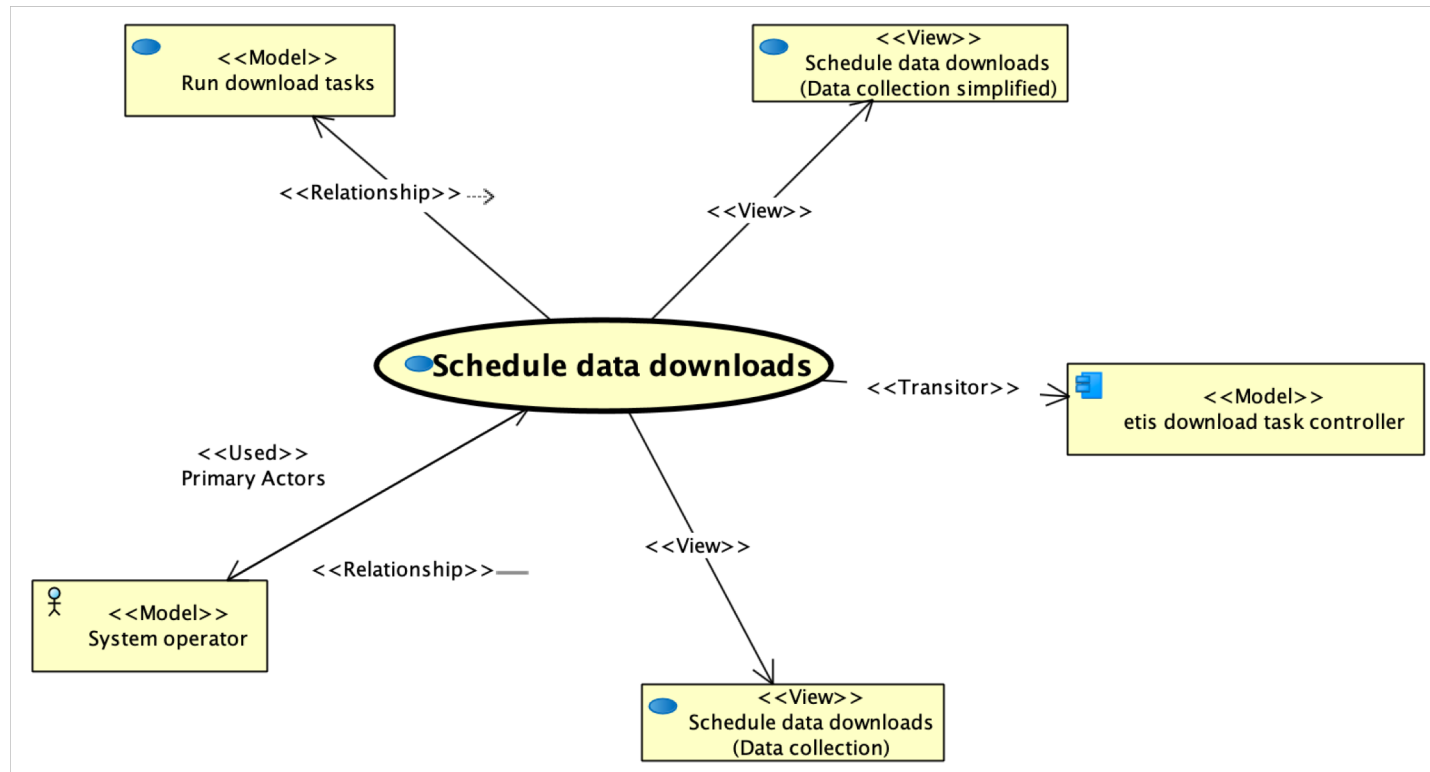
<<Model>>
Run download tasks

<<View>>
Schedule data downloads
(Data collection simplified)

<<Relationship>>

<<View>>

Schedule data downloads

<<Transitor>>

<<Model>>
etis download task controller

<<Used>>
Primary Actors

<<View>>

<<Relationship>>

<<Model>>
System operator

<<View>>
Schedule data downloads
(Data collection)